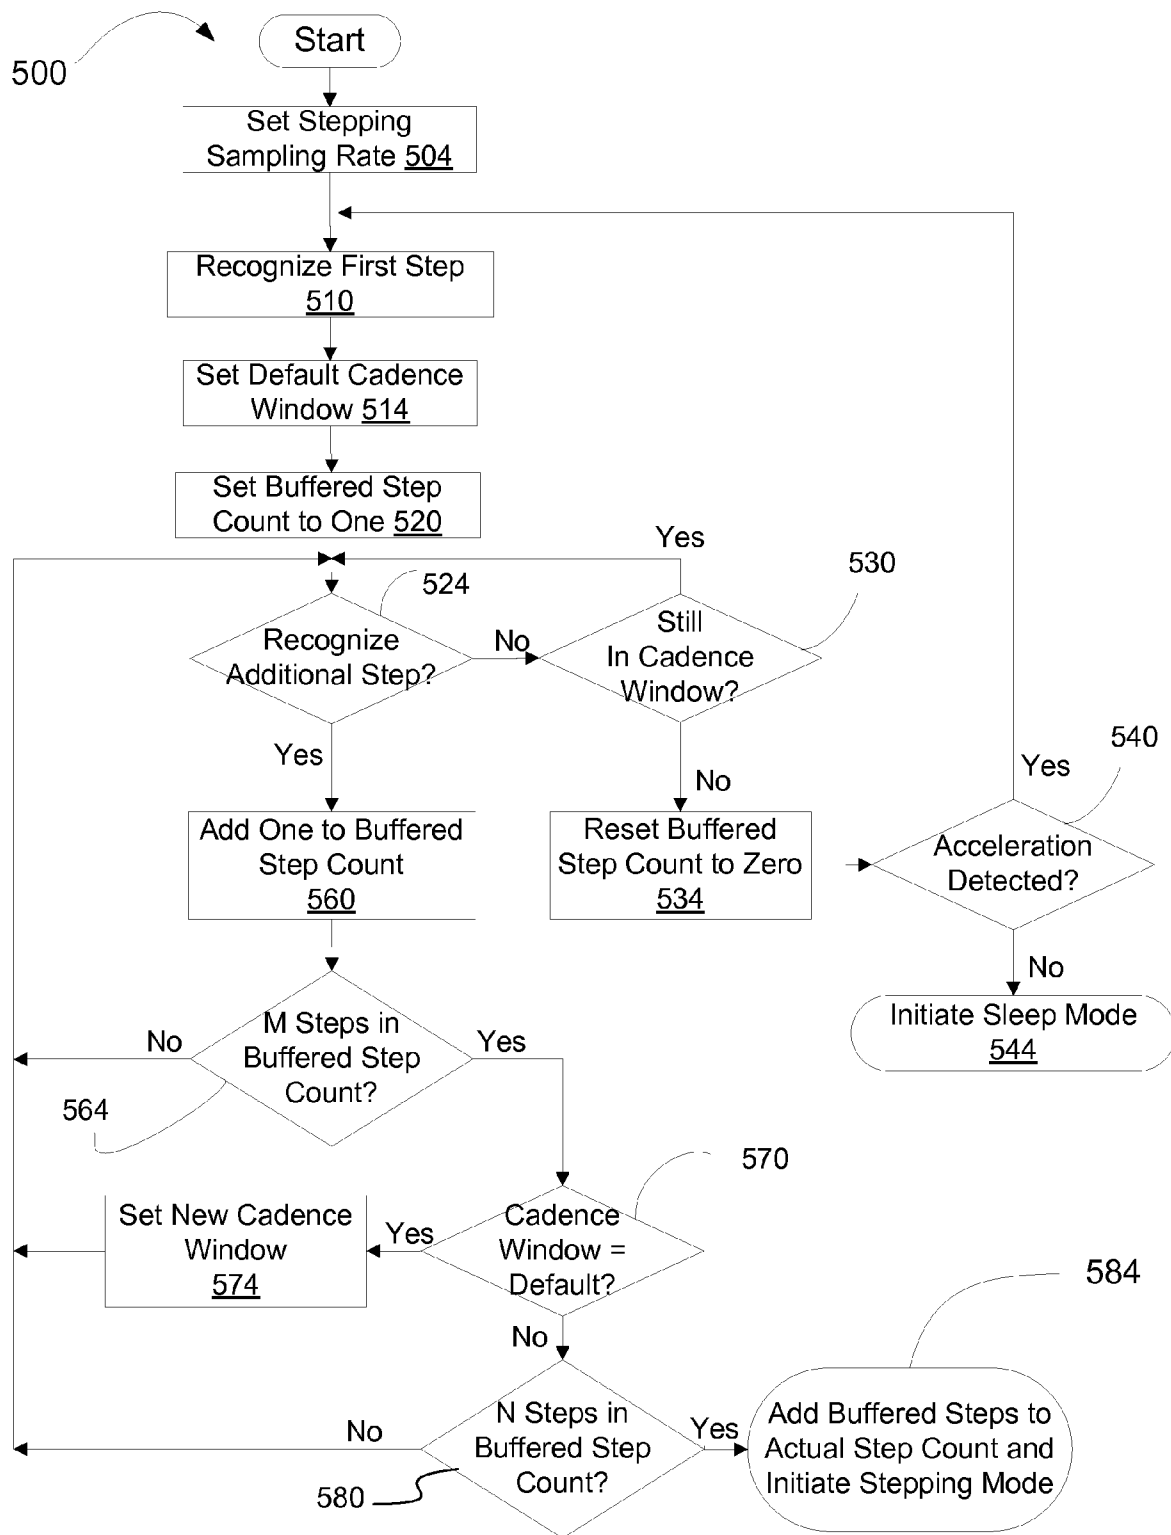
500

Start

Set Stepping Sampling Rate 504

Recognize First Step 510

Set Default Cadence Window 514

Set Buffered Step Count to One 520

Yes

524

530

Recognize Additional Step?

No

Still In Cadence Window?

Yes

No

540

Yes

Add One to Buffered Step Count 560

Reset Buffered Step Count to Zero 534

Acceleration Detected?

No

Initiate Sleep Mode 544

No

M Steps in Buffered Step Count?

Yes

564

570

Set New Cadence Window 574

Yes

Cadence Window = Default?

584

No

No

N Steps in Buffered Step Count?

Yes

Add Buffered Steps to Actual Step Count and Initiate Stepping Mode

580